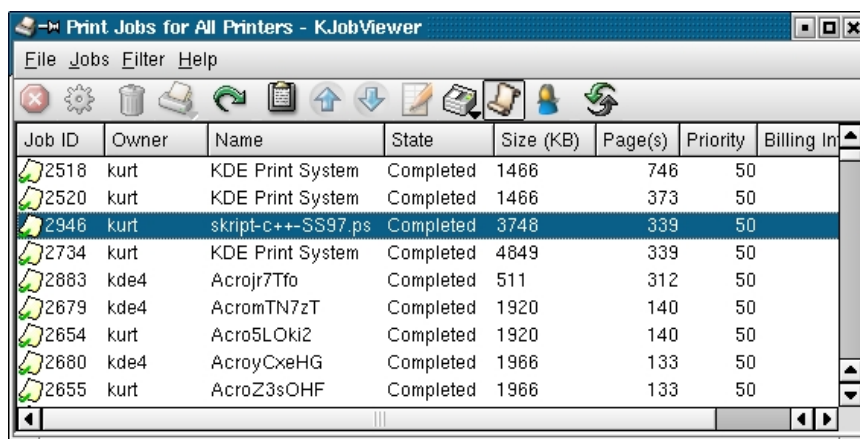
Print Jobs for All Printers - KJobViewer

File Jobs Filter Help

| Job ID | Owner | Name | State | Size (KB) | Page(s) | Priority | Billing In |
|---|---|---|---|---|---|---|---|
| 2518 | kurt | KDE Print System | Completed | 1466 | 746 | 50 | |
| 2520 | kurt | KDE Print System | Completed | 1466 | 373 | 50 | |
| 2946 | kurt | skript-c++-SS97.ps | Completed | 3748 | 339 | 50 | |
| 2734 | kurt | KDE Print System | Completed | 4849 | 339 | 50 | |
| 2883 | kde4 | Acrojr7Tfo | Completed | 511 | 312 | 50 | |
| 2679 | kde4 | AcromTN7zT | Completed | 1920 | 140 | 50 | |
| 2654 | kurt | Acro5LOki2 | Completed | 1920 | 140 | 50 | |
| 2680 | kde4 | AcroyCxeHG | Completed | 1966 | 133 | 50 | |
| 2655 | kurt | AcroZ3sOHF | Completed | 1966 | 133 | 50 | |